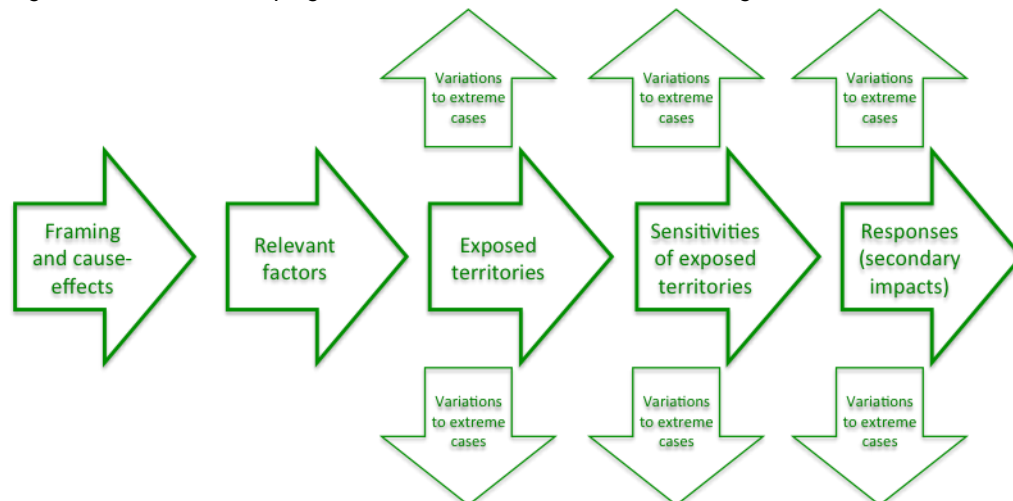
Variations to extreme cases

Variations to extreme cases

Variations to extreme cases

Framing and cause-effects

Relevant factors

Exposed territories

Sensitivities of exposed territories

Responses (secondary impacts)

Variations to extreme cases

Variations to extreme cases

Variations to extreme cases